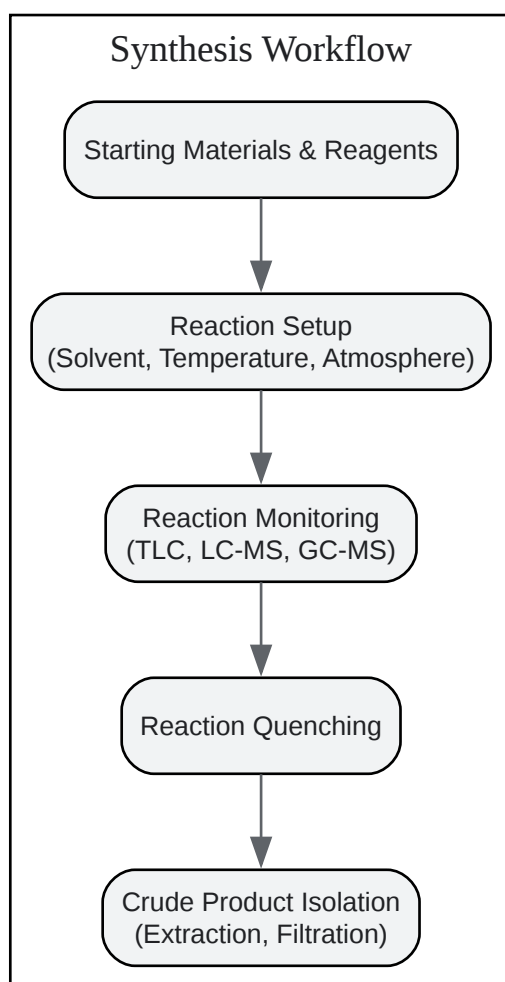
Synthesis Workflow

Starting Materials & Reagents

Reaction Setup
(Solvent, Temperature, Atmosphere)

Reaction Monitoring
(TLC, LC-MS, GC-MS)

Reaction Quenching

Crude Product Isolation
(Extraction, Filtration)